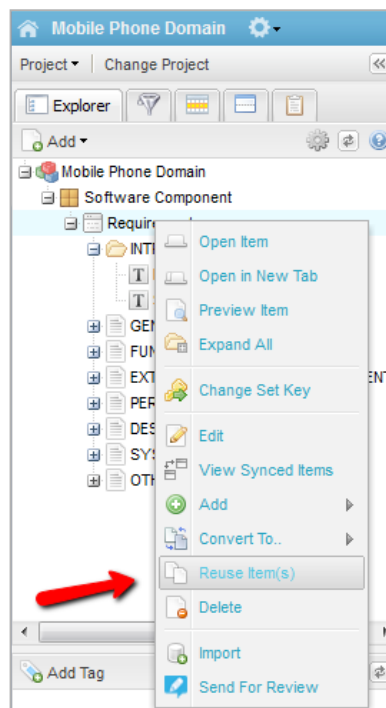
Mobile Phone Domain

Project ▾ | Change Project

Explorer

Add ▾

Mobile Phone Domain
Software Component
Require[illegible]
INT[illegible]
GEN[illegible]
FUN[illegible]
EXT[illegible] ENT
PER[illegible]
DES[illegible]
SYS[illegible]
OTH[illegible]

Open Item
Open in New Tab
Preview Item
Expand All
Change Set Key
Edit
View Synced Items
Add
Convert To..
Reuse Item(s)
Delete
Import
Send For Review

Add Tag